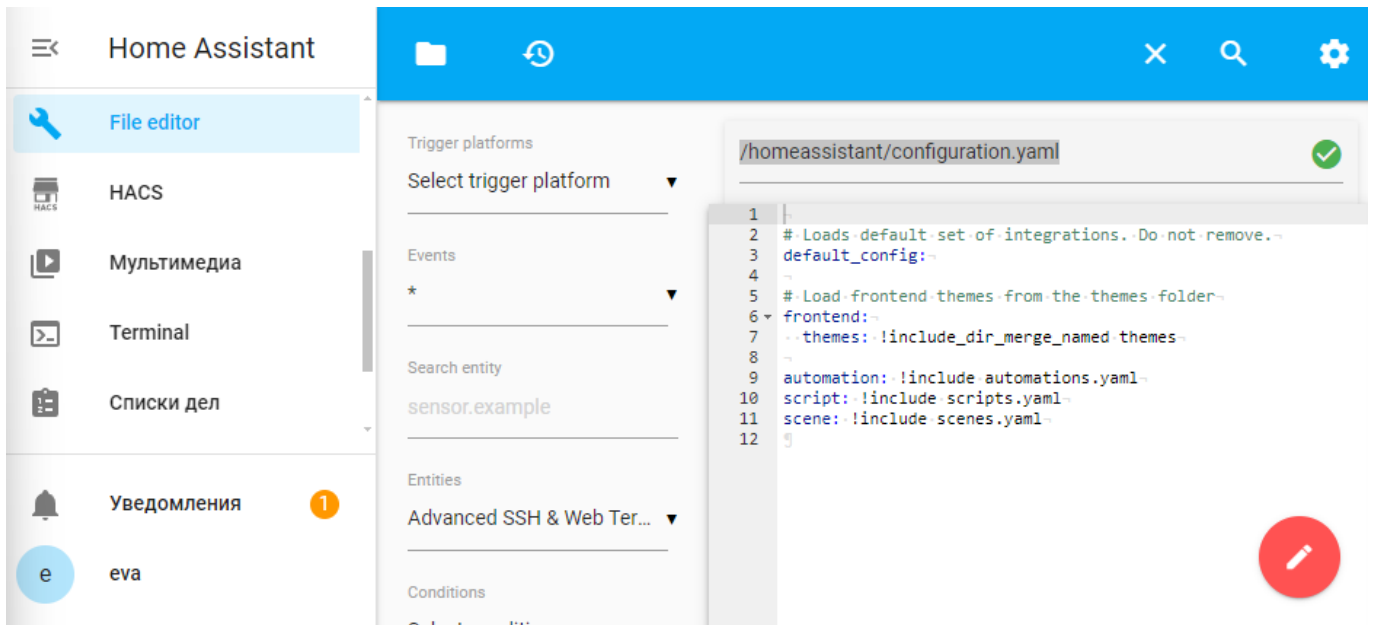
Home Assistant

File editor

HACS

Мультимедиа

Terminal

Списки дел

Уведомления 1

e eva

Trigger platforms
Select trigger platform ▾

Events
* ▾

Search entity
sensor.example

Entities
Advanced SSH & Web Ter... ▾

Conditions
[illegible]

/homeassistant/configuration.yaml

1
2 # Loads default set of integrations. Do not remove.
3 default_config:
4
5 # Load frontend themes from the themes folder
6 frontend:
7   themes: !include_dir_merge_named themes
8
9 automation: !include automations.yaml
10 script: !include scripts.yaml
11 scene: !include scenes.yaml
12